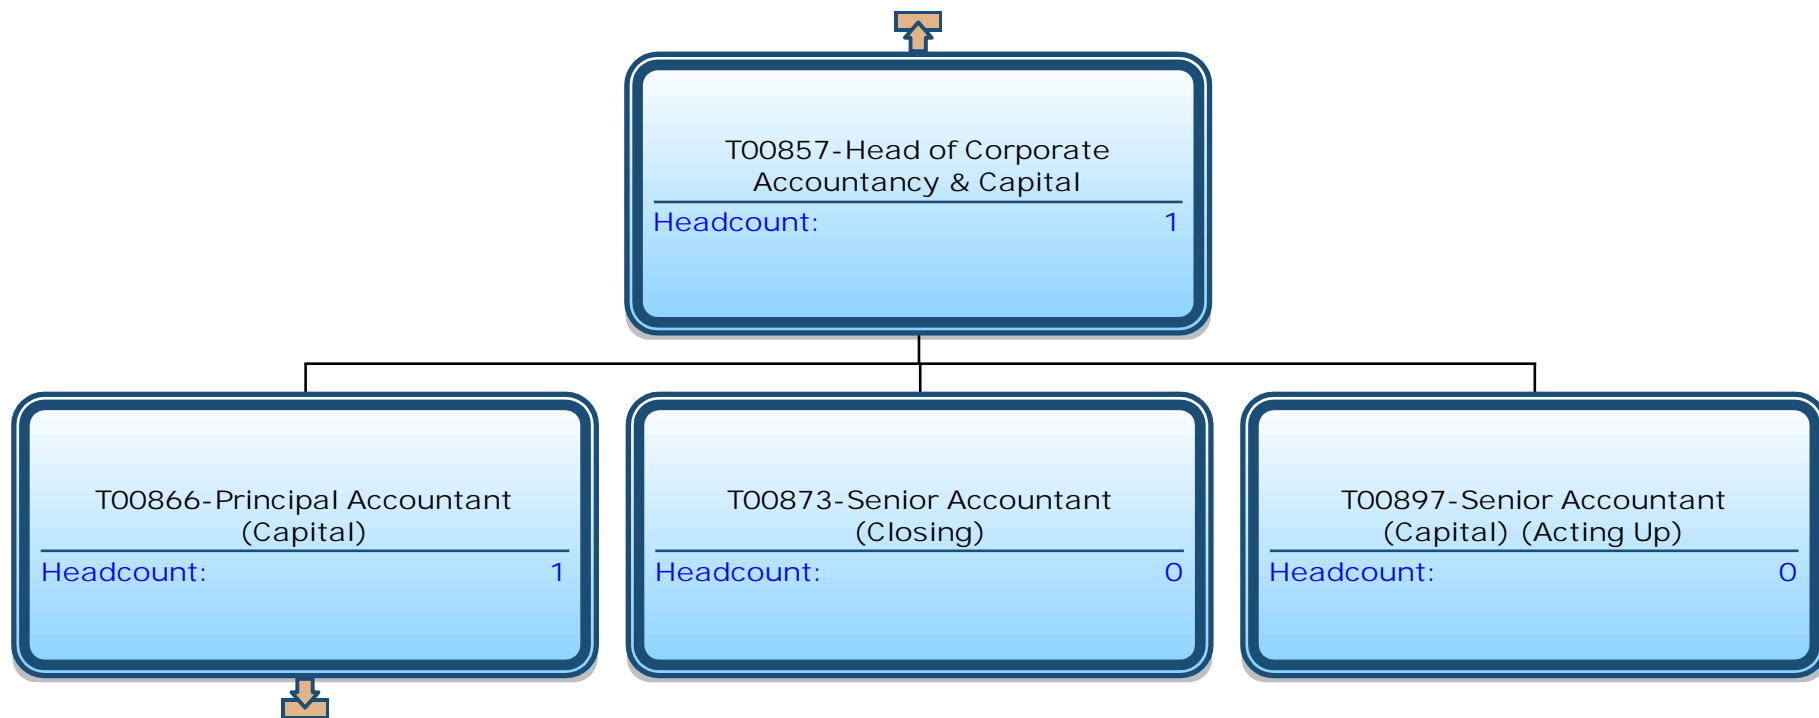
T00857-Head of Corporate Accountancy & Capital
Headcount: 1

T00866-Principal Accountant (Capital)
Headcount: 1

T00873-Senior Accountant (Closing)
Headcount: 0

T00897-Senior Accountant (Capital) (Acting Up)
Headcount: 0